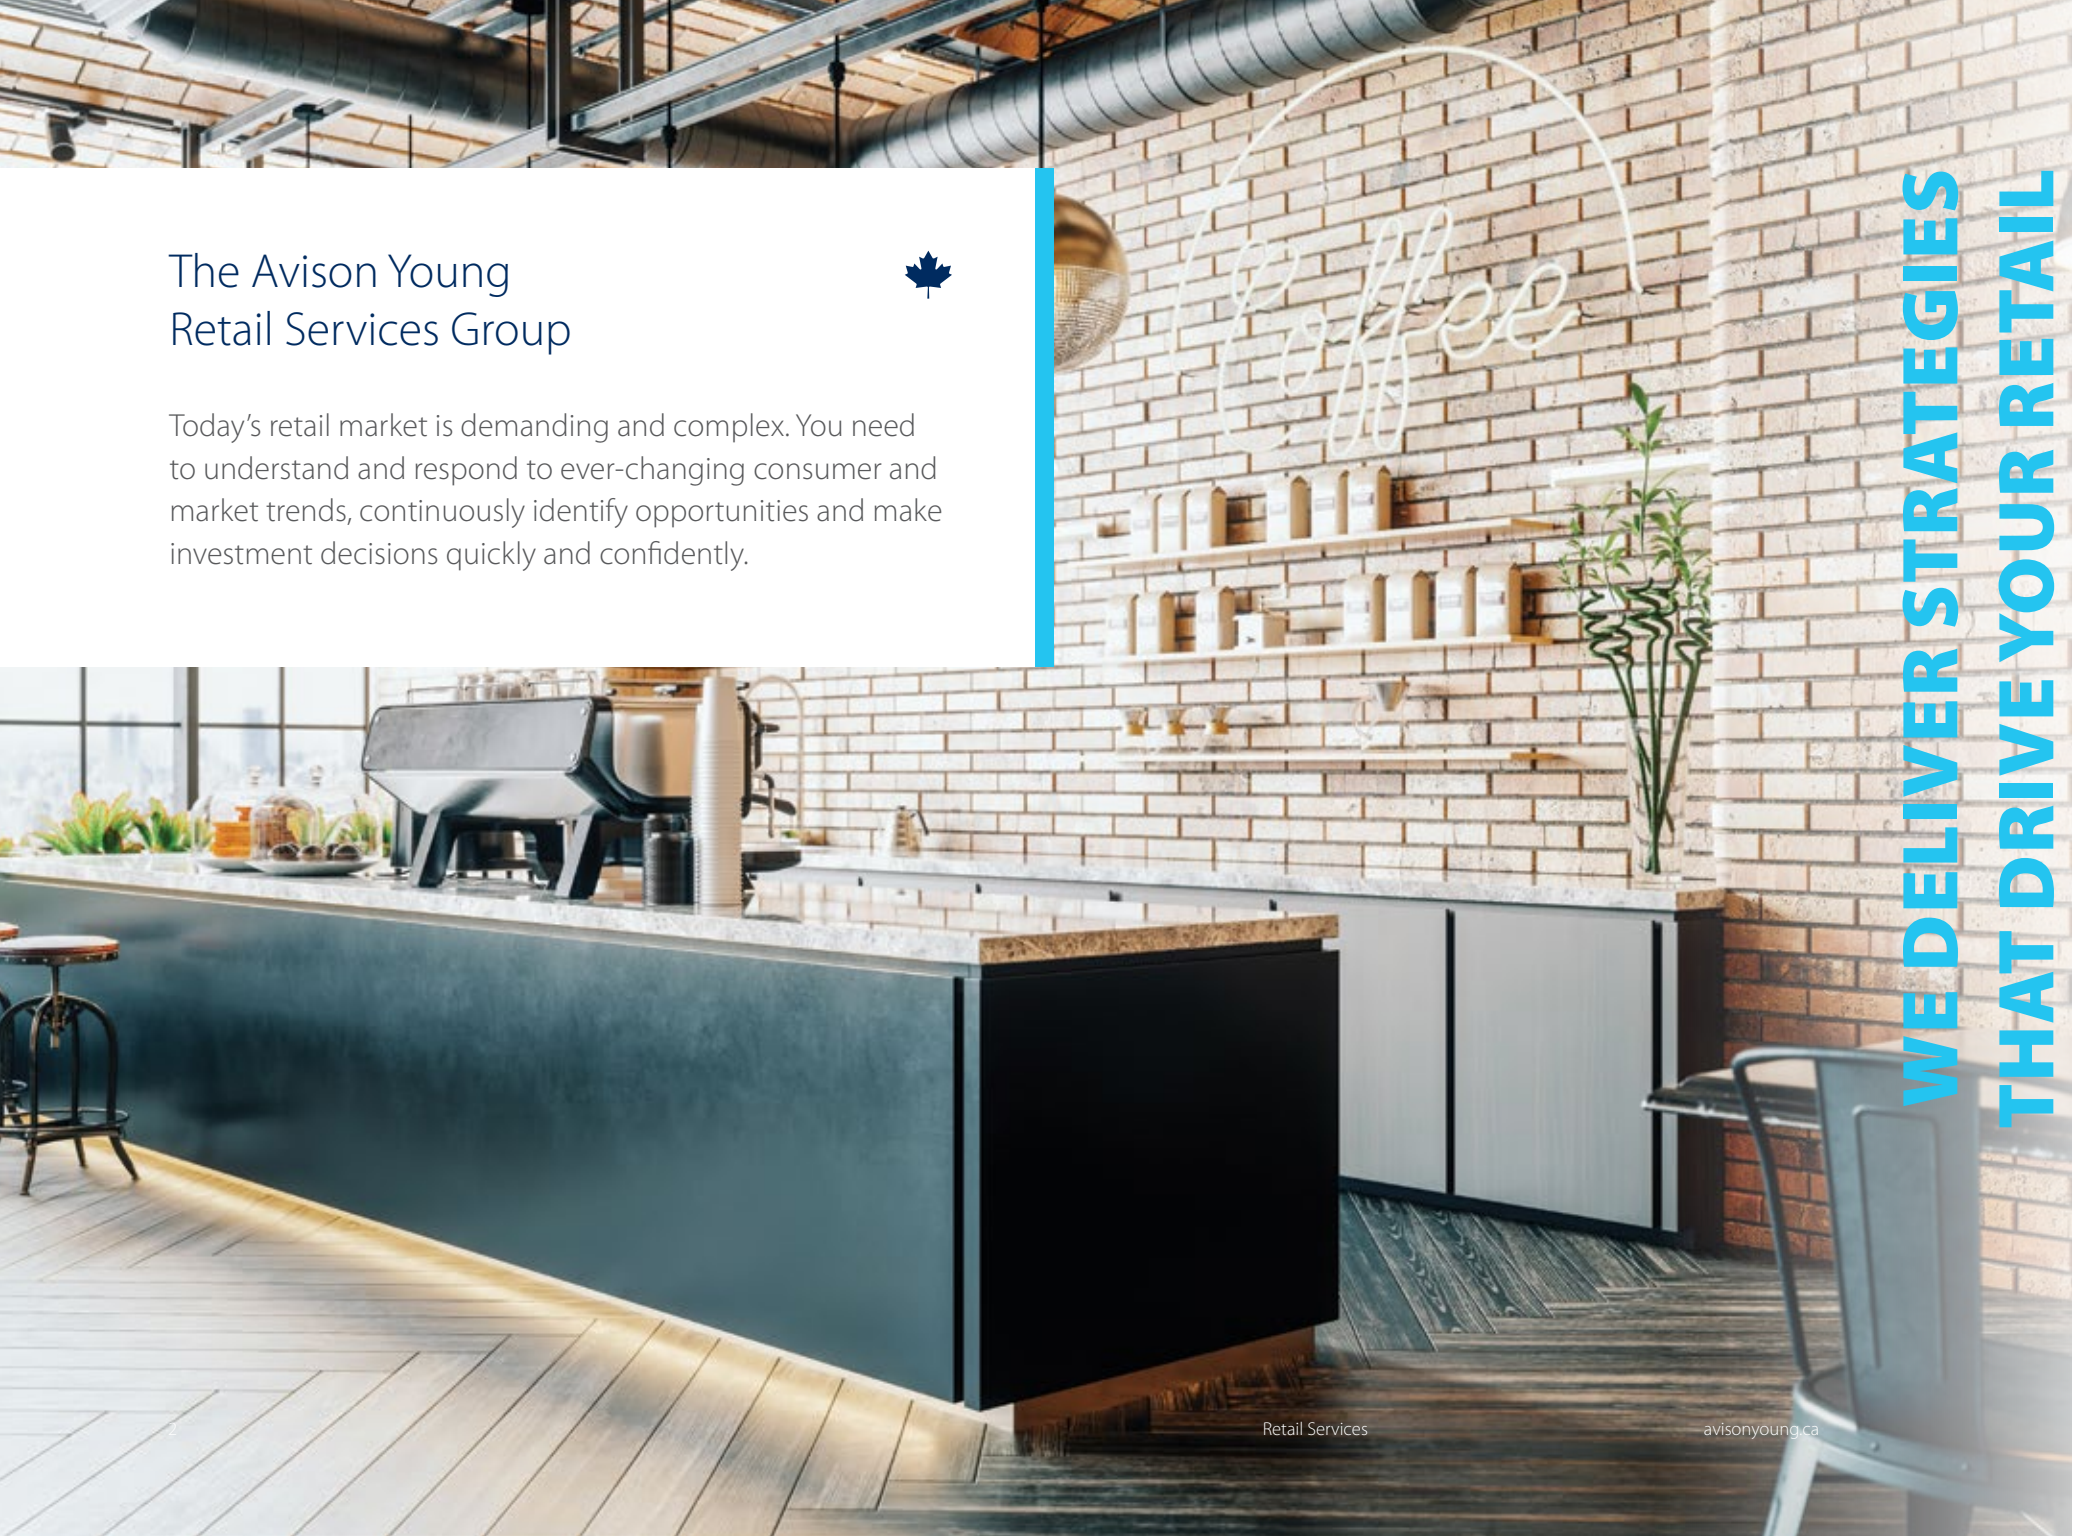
The Avison Young Retail Services Group

Today's retail market is demanding and complex. You need to understand and respond to ever-changing consumer and market trends, continuously identify opportunities and make investment decisions quickly and confidently.

Coffee

WE DELIVER STRATEGIES THAT DRIVE YOUR RETAIL

2

Retail Services

avisonyoung.ca